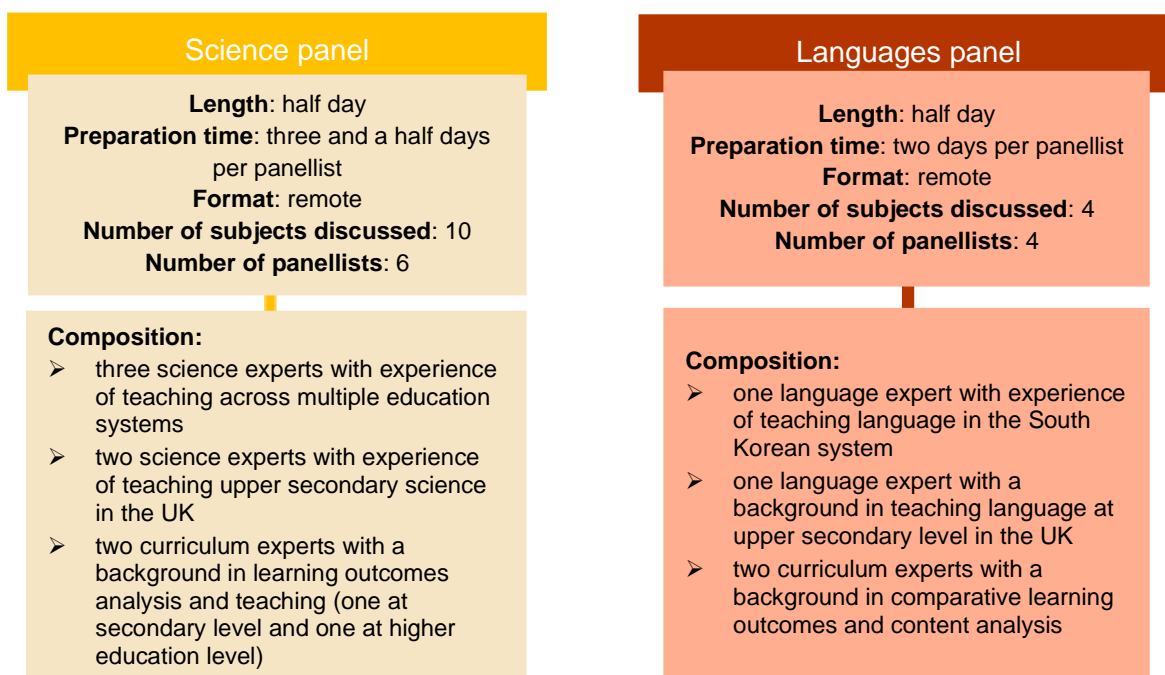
Science panel

**Length**: half day
**Preparation time**: three and a half days per panellist
**Format**: remote
**Number of subjects discussed**: 10
**Number of panellists**: 6

**Composition:**
➢ three science experts with experience of teaching across multiple education systems
➢ two science experts with experience of teaching upper secondary science in the UK
➢ two curriculum experts with a background in learning outcomes analysis and teaching (one at secondary level and one at higher education level)

Languages panel

**Length**: half day
**Preparation time**: two days per panellist
**Format**: remote
**Number of subjects discussed**: 4
**Number of panellists**: 4

**Composition:**
➢ one language expert with experience of teaching language in the South Korean system
➢ one language expert with a background in teaching language at upper secondary level in the UK
➢ two curriculum experts with a background in comparative learning outcomes and content analysis